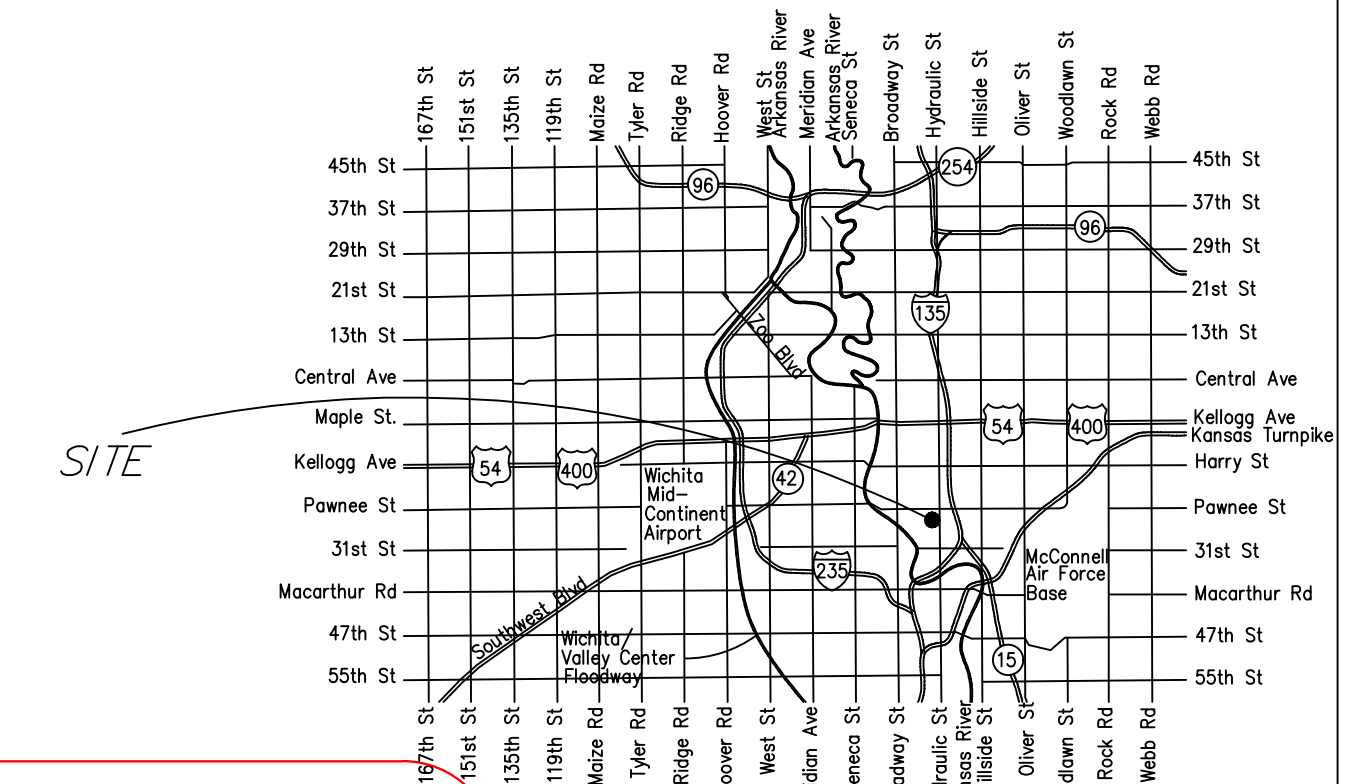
167th St
151st St
135th St
119th St
Maize Rd
Tyler Rd
Ridge Rd
Hoover Rd
West St
Arkansas River
Meridian Ave
Arkansas River
Seneca St
Broadway St
Hydraulic St
Hillside St
Oliver St
Woodlawn St
Rock Rd
Webb Rd

45th St
96
254
45th St
37th St
37th St
96
29th St
29th St
21st St
21st St
135
13th St
13th St
Zoo Blvd
Central Ave
Central Ave
Maple St.
54
400
Kellogg Ave
Kansas Turnpike
SITE
Kellogg Ave
54
400
Wichita Mid-Continent Airport
42
Harry St
Pawnee St
Pawnee St
31st St
31st St
McConnell Air Force Base
235
Macarthur Rd
Macarthur Rd
Southwest Blvd
47th St
Wichita/ Valley Center Floodway
47th St
15
55th St
55th St

167th St
151st St
135th St
119th St
Maize Rd
Tyler Rd
Ridge Rd
Hoover Rd
West St
idian Ave
eneca St
adway St
draulic St
nsas River
Hillside St
Oliver St
dlawn St
Rock Rd
Webb Rd